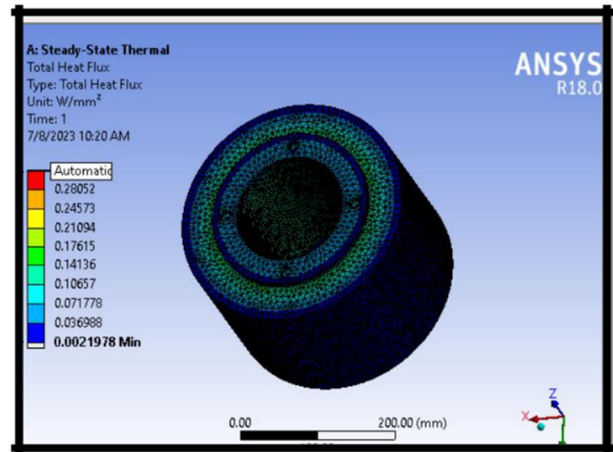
A: Steady-State Thermal
Total Heat Flux
Type: Total Heat Flux
Unit: W/mm²
Time: 1
7/8/2023 10:20 AM

ANSYS
R18.0

Automatic
0.28052
0.24573
0.21094
0.17615
0.14136
0.10657
0.071778
0.036988
0.0021978 Min

0.00
200.00 (mm)
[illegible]

Z
X